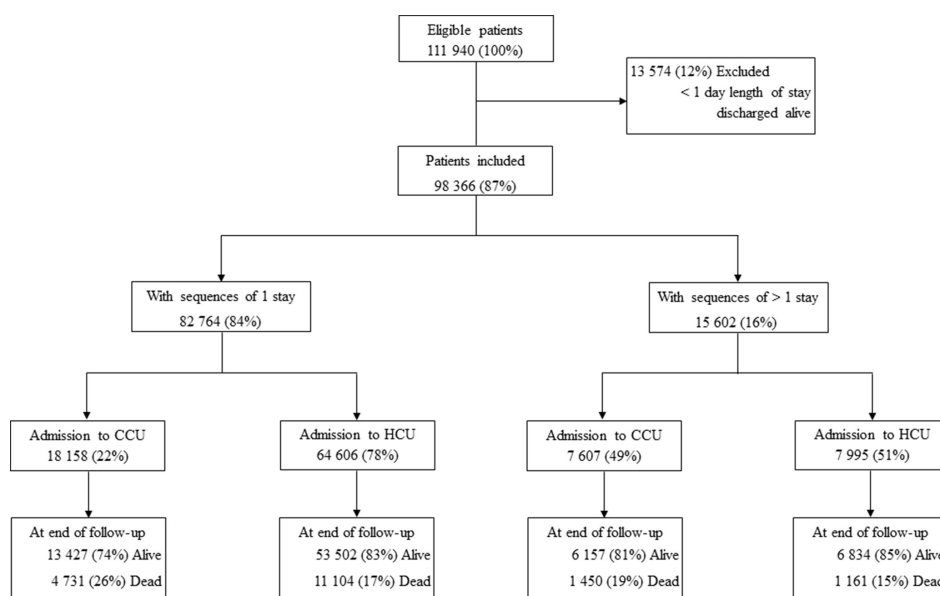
Eligible patients
111 940 (100%)

13 574 (12%) Excluded
< 1 day length of stay
discharged alive

Patients included
98 366 (87%)

With sequences of 1 stay
82 764 (84%)

With sequences of > 1 stay
15 602 (16%)

Admission to CCU
18 158 (22%)

Admission to HCU
64 606 (78%)

Admission to CCU
7 607 (49%)

Admission to HCU
7 995 (51%)

At end of follow-up
13 427 (74%) Alive
4 731 (26%) Dead

At end of follow-up
53 502 (83%) Alive
11 104 (17%) Dead

At end of follow-up
6 157 (81%) Alive
1 450 (19%) Dead

At end of follow-up
6 834 (85%) Alive
1 161 (15%) Dead